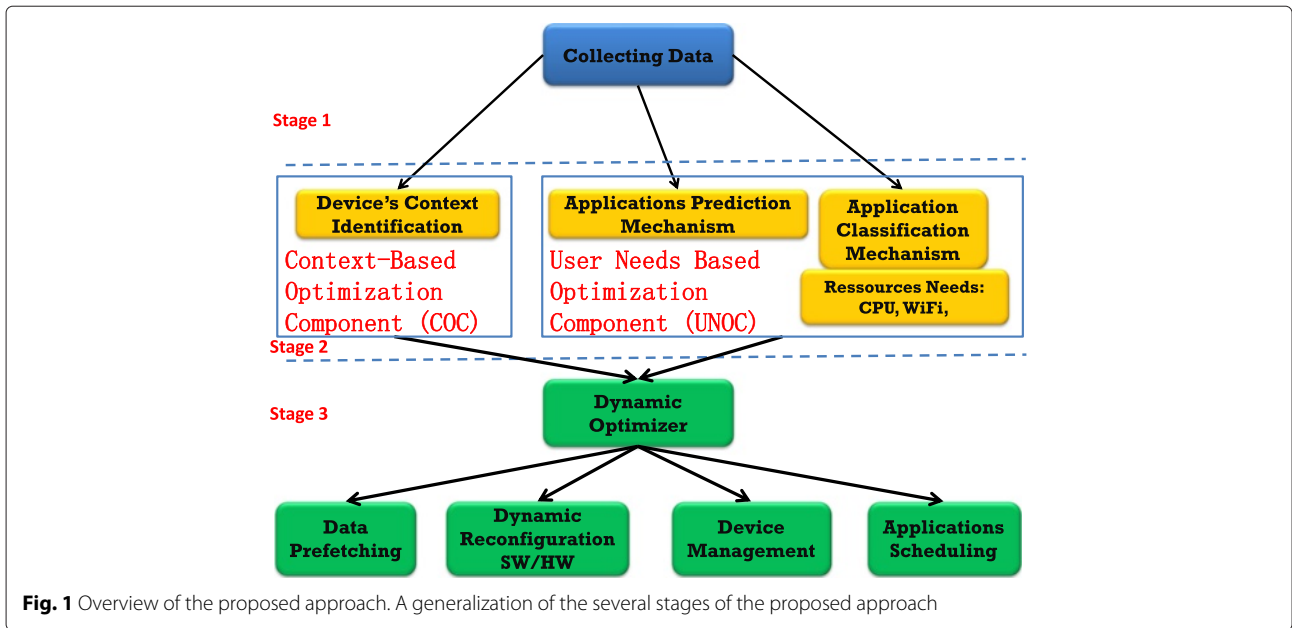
Collecting Data

Stage 1

Device's Context Identification

Context-Based Optimization Component (COC)

Applications Prediction Mechanism

User Needs Based Optimization Component (UNOC)

Application Classification Mechanism

Ressources Needs: CPU, WiFi,

Stage 2

Stage 3

Dynamic Optimizer

Data Prefetching

Dynamic Reconfiguration SW/HW

Device Management

Applications Scheduling

**Fig. 1** Overview of the proposed approach. A generalization of the several stages of the proposed approach